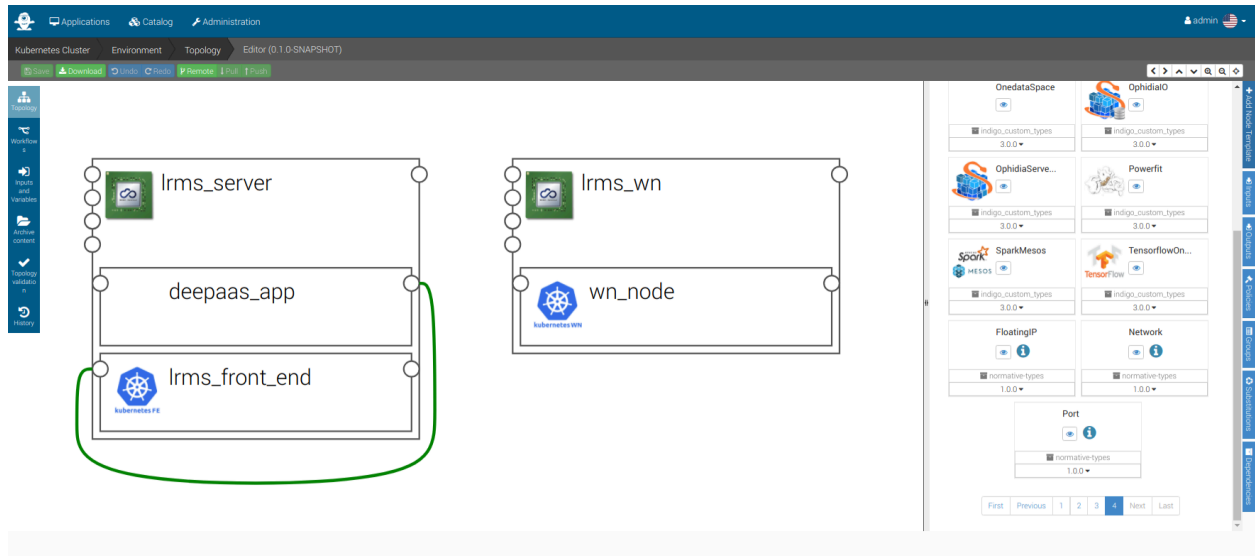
Applications Catalog Administration admin

Kubernetes Cluster Environment Topology Editor (0.1.0-SNAPSHOT)

Save Download Undo Redo Remote Pull Push

Topology
Workflows
Inputs and Variables
Archive content
Topology validation
History

lrms_server
deepaas_app
lrms_front_end
kubernetes FE

lrms_wn
wn_node
kubernetes WN

OnedataSpace
indigo_custom_types
3.0.0

OphidiaIO
indigo_custom_types
3.0.0

OphidiaServe...
indigo_custom_types
3.0.0

Powerfit
indigo_custom_types
3.0.0

SparkMesos
Spark
MESOS
indigo_custom_types
3.0.0

TensorflowOn...
TensorFlow
indigo_custom_types
3.0.0

FloatingIP
normative-types
1.0.0

Network
normative-types
1.0.0

Port
normative-types
1.0.0

First Previous 1 2 3 4 Next Last

Add Node Template
Inputs
Outputs
Policies
Groups
Substitutions
Dependencies